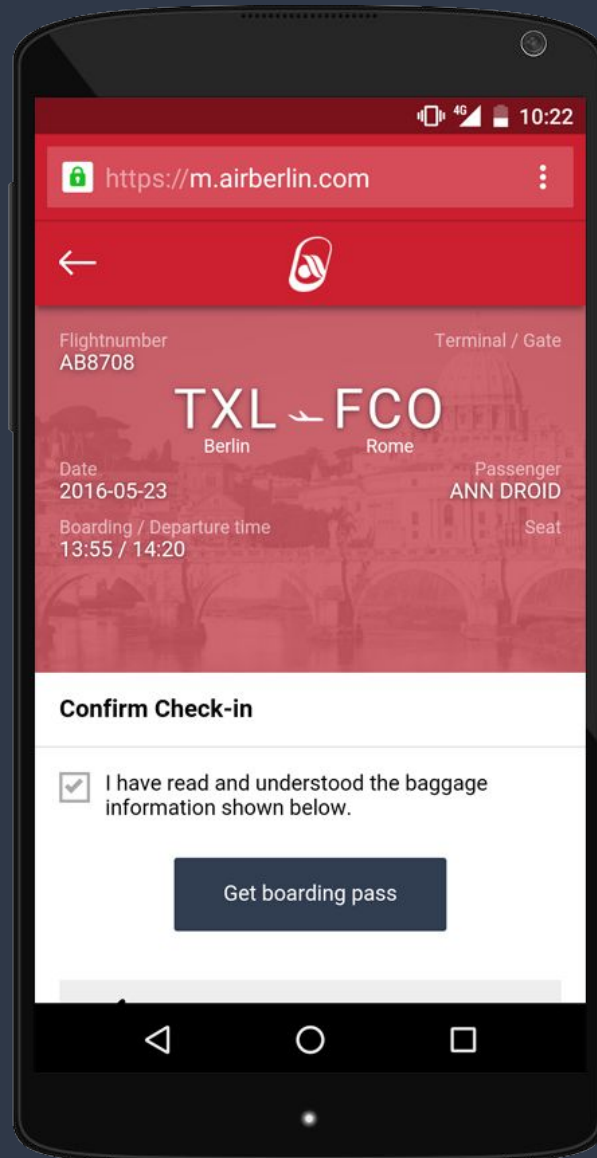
4G 10:22

https://m.airberlin.com

Flightnumber
AB8708

Terminal / Gate

TXL FCO
Berlin Rome

Date
2016-05-23

Passenger
ANN DROID

Boarding / Departure time
13:55 / 14:20

Seat

Confirm Check-in

I have read and understood the baggage information shown below.

Get boarding pass